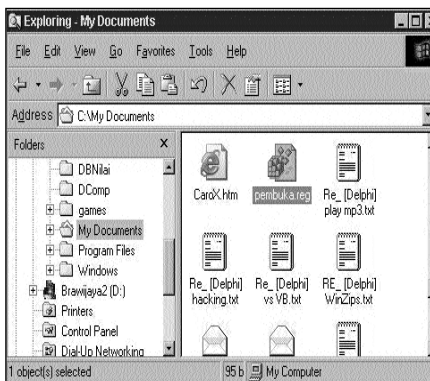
Exploring - My Documents

File Edit View Go Favorites Tools Help

Address C:\My Documents

Folders ×

DBNilai
DComp
games
My Documents
Program Files
Windows
Brawijaya2 (D:)
Printers
Control Panel
Dial-Up Networking

CaroX.htm
pembuka.reg
Re_ [Delphi] play mp3.txt
Re_ [Delphi] hacking.txt
Re_ [Delphi] vs VB.txt
RE_ [Delphi] WinZips.txt

1 object(s) selected
95 b
My Computer